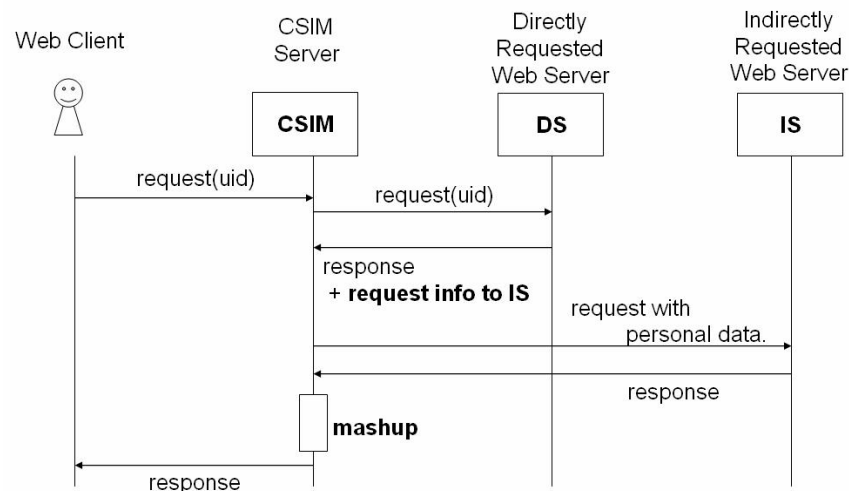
Web Client

CSIM Server

Directly Requested Web Server

Indirectly Requested Web Server

CSIM

DS

IS

request(uid)

request(uid)

response
+ **request info to IS**

request with personal data.

response

**mashup**

response